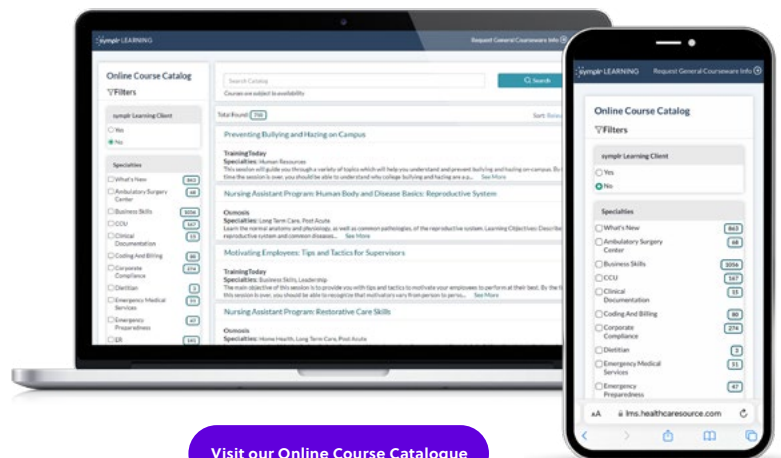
symplr LEARNING
Request General Courseware Info

Online Course Catalog
Filters

Search Catalog
Search
Courses are subject to availability

symplr Learning Client
Yes
No

Specialties
What's New 863
Ambulatory Surgery Center 68
Business Skills 1056
CCU 167
Clinical Documentation 15
Coding And Billing 80
Corporate Compliance 274
Dietitian 2
Emergency Medical Services 51
Emergency Preparedness 47
ER 141

Total Found: 750
Sort: Relevance

Preventing Bullying and Hazing on Campus
TrainingToday
Specialties: Human Resources
This session will guide you through a variety of topics which will help you understand and prevent bullying and hazing on campus. By the time the session is over, you should be able to understand why college bullying and hazing are a p... See More

Nursing Assistant Program: Human Body and Disease Basics: Reproductive System
Osmosis
Specialties: Long Term Care, Post Acute
Learn the normal anatomy and physiology, as well as common pathologies, of the reproductive system. Learning Objectives: Describe the reproductive system and common diseases... See More

Motivating Employees: Tips and Tactics for Supervisors
TrainingToday
Specialties: Business Skills, Leadership
The main objective of this session is to provide you with tips and tactics to motivate your employees to perform at their best. By the time this session is over, you should be able to recognize that motivators vary from person to perso... See More

Nursing Assistant Program: Restorative Care Skills
Osmosis
Specialties: Home Health, Long Term Care, Post Acute

symplr LEARNING
Request General Courseware Info

Online Course Catalog
Filters

symplr Learning Client
Yes
No

Specialties
What's New 863
Ambulatory Surgery Center 68
Business Skills 1056
CCU 167
Clinical Documentation 15
Coding And Billing 80
Corporate Compliance 274
Dietitian 2
Emergency Medical Services 51
Emergency Preparedness 47

AA lms.healthcaresource.com

Visit our Online Course Catalogue